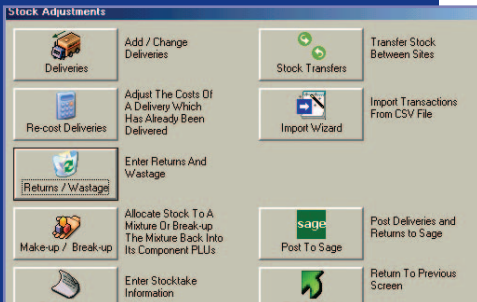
Stock Adjustments

Deliveries

Add / Change Deliveries

Stock Transfers

Transfer Stock Between Sites

Re-cost Deliveries

Adjust The Costs Of A Delivery Which Has Already Been Delivered

Import Wizard

Import Transactions From CSV File

Returns / Wastage

Enter Returns And Wastage

Make-up / Break-up

Allocate Stock To A Mixture Or Break-up The Mixture Back Into Its Component PLUs

sage

Post To Sage

Post Deliveries and Returns to Sage

Enter Stocktake Information

Return To Previous Screen